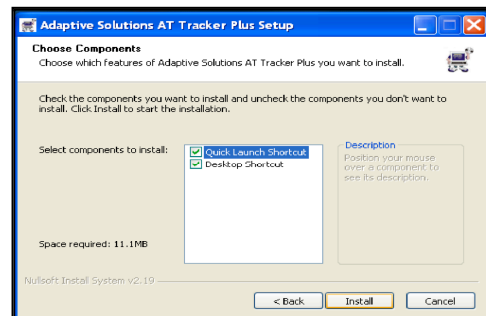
Adaptive Solutions AT Tracker Plus Setup

Choose Components
Choose which features of Adaptive Solutions AT Tracker Plus you want to install.

Check the components you want to install and uncheck the components you don't want to install. Click Install to start the installation.

Select components to install:

Quick Launch Shortcut
Desktop Shortcut

Description
Position your mouse over a component to see its description.

Space required: 11.1MB

Nullsoft Install System v2.19

< Back
Install
Cancel